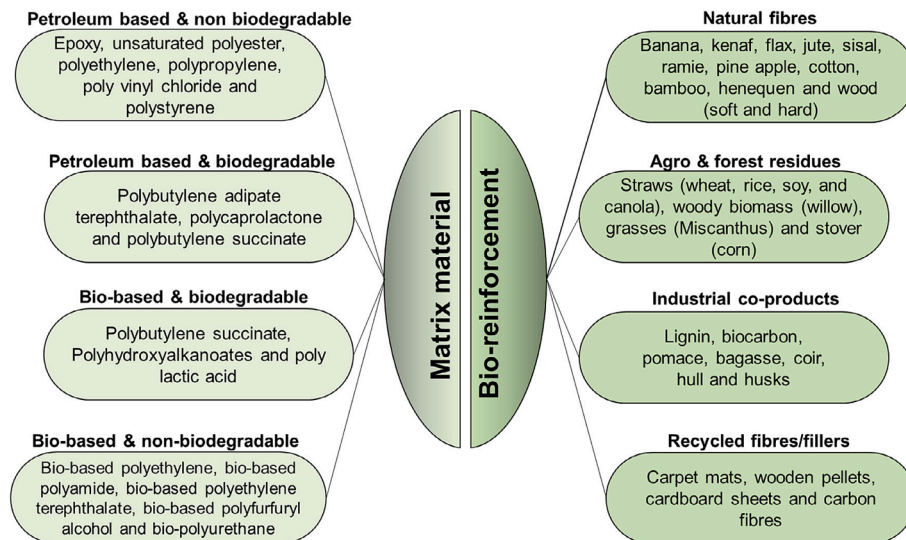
Petroleum based & non biodegradable

Epoxy, unsaturated polyester, polyethylene, polypropylene, poly vinyl chloride and polystyrene

Petroleum based & biodegradable

Polybutylene adipate terephthalate, polycaprolactone and polybutylene succinate

Bio-based & biodegradable

Polybutylene succinate, Polyhydroxyalkanoates and poly lactic acid

Bio-based & non-biodegradable

Bio-based polyethylene, bio-based polyamide, bio-based polyethylene terephthalate, bio-based polyfurfuryl alcohol and bio-polyurethane

Matrix material

Bio-reinforcement

Natural fibres

Banana, kenaf, flax, jute, sisal, ramie, pine apple, cotton, bamboo, henequen and wood (soft and hard)

Agro & forest residues

Straws (wheat, rice, soy, and canola), woody biomass (willow), grasses (Miscanthus) and stover (corn)

Industrial co-products

Lignin, biocarbon, pomace, bagasse, coir, hull and husks

Recycled fibres/fillers

Carpet mats, wooden pellets, cardboard sheets and carbon fibres